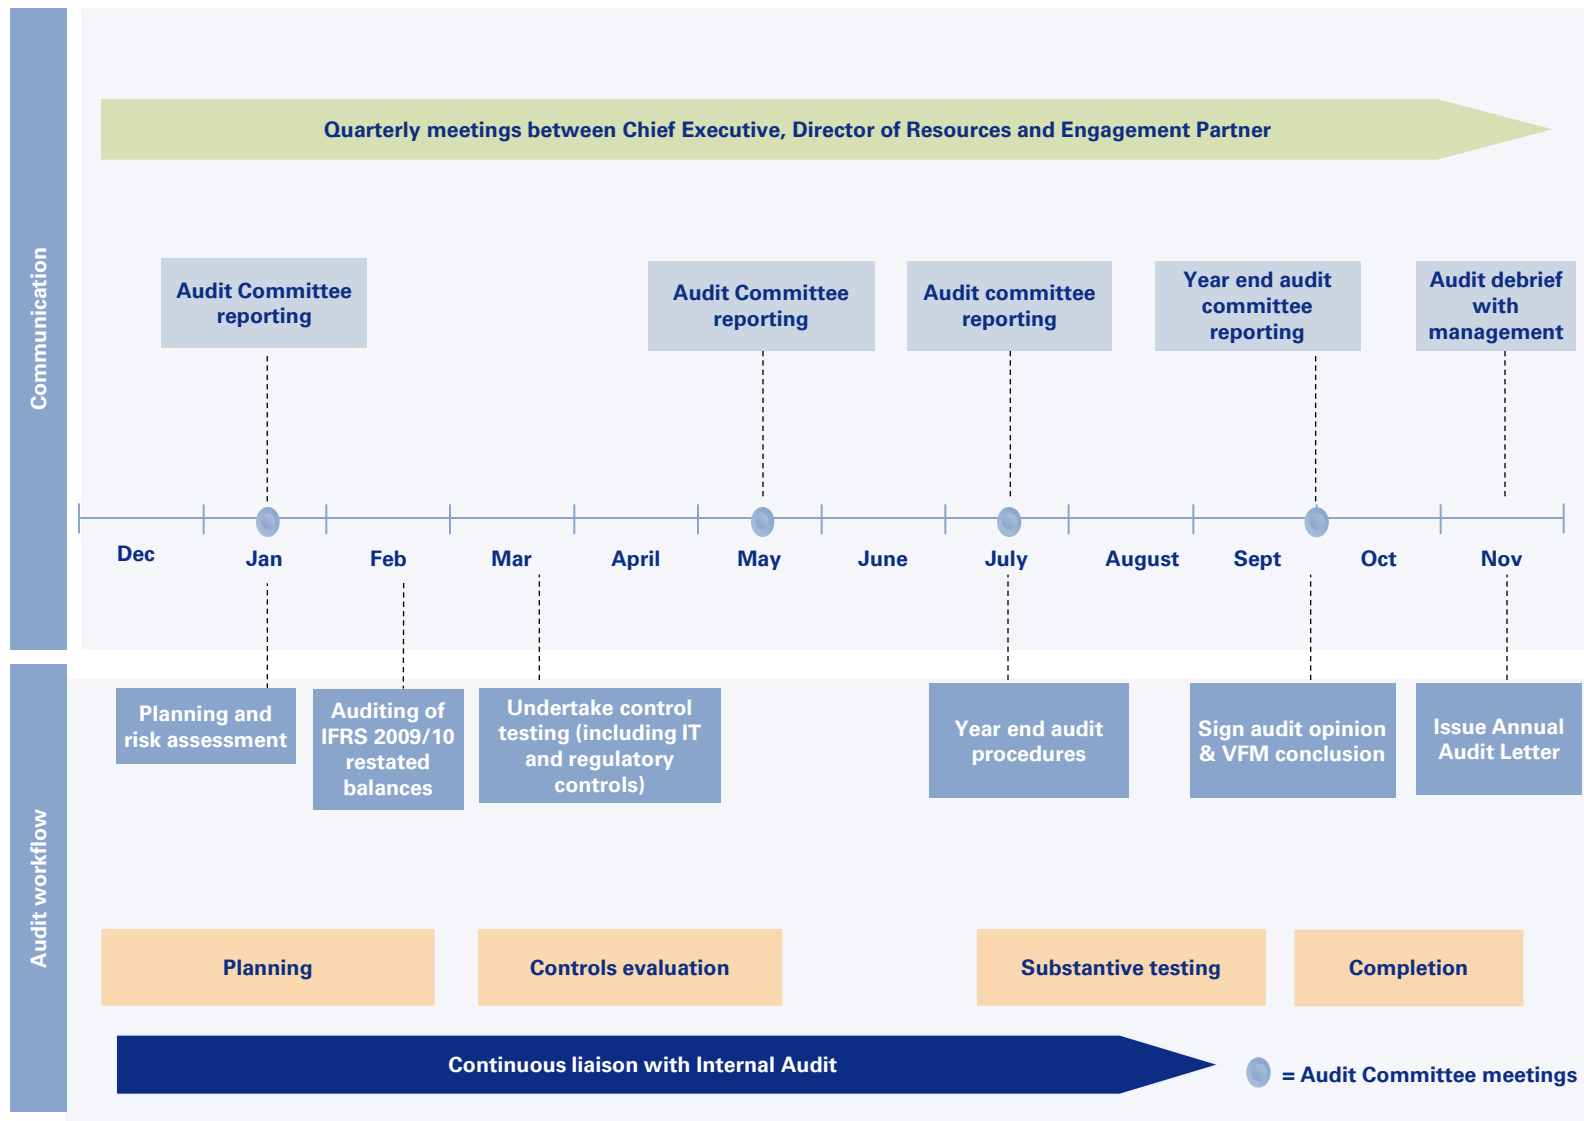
Communication

Quarterly meetings between Chief Executive, Director of Resources and Engagement Partner

Audit Committee reporting

Audit Committee reporting

Audit committee reporting

Year end audit committee reporting

Audit debrief with management

Dec Jan Feb Mar April May June July August Sept Oct Nov

Audit workflow

Planning and risk assessment

Auditing of IFRS 2009/10 restated balances

Undertake control testing (including IT and regulatory controls)

Year end audit procedures

Sign audit opinion & VFM conclusion

Issue Annual Audit Letter

Planning

Controls evaluation

Substantive testing

Completion

Continuous liaison with Internal Audit

= Audit Committee meetings